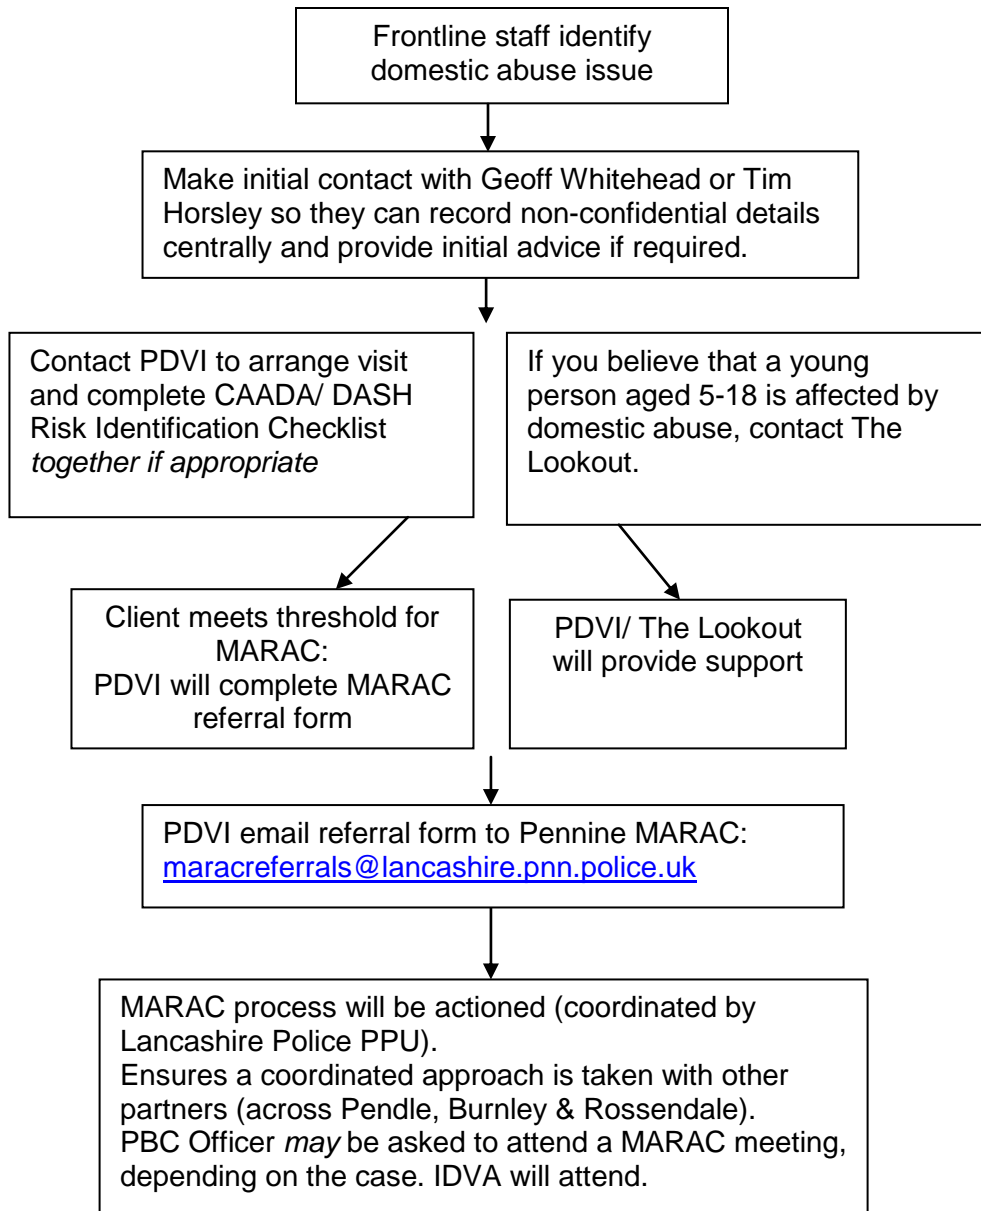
Frontline staff identify domestic abuse issue

Make initial contact with Geoff Whitehead or Tim Horsley so they can record non-confidential details centrally and provide initial advice if required.

Contact PDVI to arrange visit and complete CAADA/ DASH Risk Identification Checklist *together if appropriate*

If you believe that a young person aged 5-18 is affected by domestic abuse, contact The Lookout.

Client meets threshold for MARAC:
PDVI will complete MARAC referral form

PDVI/ The Lookout will provide support

PDVI email referral form to Pennine MARAC:
maracreferrals@lancashire.pnn.police.uk

MARAC process will be actioned (coordinated by Lancashire Police PPU).
Ensures a coordinated approach is taken with other partners (across Pendle, Burnley & Rossendale).
PBC Officer *may* be asked to attend a MARAC meeting, depending on the case. IDVA will attend.